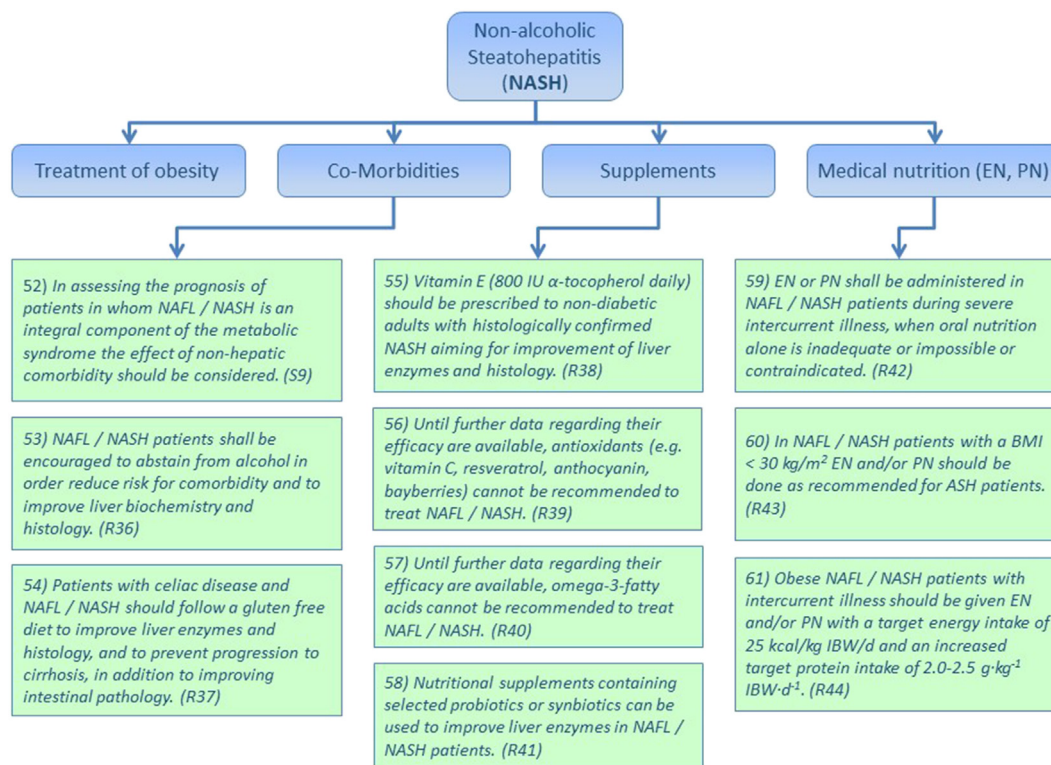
Non-alcoholic Steatohepatitis (NASH)

Treatment of obesity

Co-Morbidities

Supplements

Medical nutrition (EN, PN)

52) In assessing the prognosis of patients in whom NAFL / NASH is an integral component of the metabolic syndrome the effect of non-hepatic comorbidity should be considered. (S9)

53) NAFL / NASH patients shall be encouraged to abstain from alcohol in order reduce risk for comorbidity and to improve liver biochemistry and histology. (R36)

54) Patients with celiac disease and NAFL / NASH should follow a gluten free diet to improve liver enzymes and histology, and to prevent progression to cirrhosis, in addition to improving intestinal pathology. (R37)

55) Vitamin E (800 IU α-tocopherol daily) should be prescribed to non-diabetic adults with histologically confirmed NASH aiming for improvement of liver enzymes and histology. (R38)

56) Until further data regarding their efficacy are available, antioxidants (e.g. vitamin C, resveratrol, anthocyanin, bayberries) cannot be recommended to treat NAFL / NASH. (R39)

57) Until further data regarding their efficacy are available, omega-3-fatty acids cannot be recommended to treat NAFL / NASH. (R40)

58) Nutritional supplements containing selected probiotics or synbiotics can be used to improve liver enzymes in NAFL / NASH patients. (R41)

59) EN or PN shall be administered in NAFL / NASH patients during severe intercurrent illness, when oral nutrition alone is inadequate or impossible or contraindicated. (R42)

60) In NAFL / NASH patients with a BMI < 30 kg/m$^2$ EN and/or PN should be done as recommended for ASH patients. (R43)

61) Obese NAFL / NASH patients with intercurrent illness should be given EN and/or PN with a target energy intake of 25 kcal/kg IBW/d and an increased target protein intake of 2.0-2.5 g·kg$^{-1}$ IBW·d$^{-1}$. (R44)